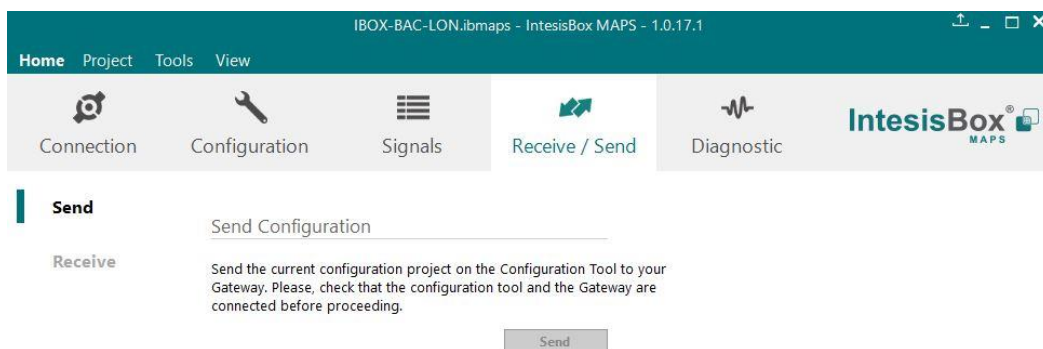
IBOX-BAC-LON.ibmaps - IntesisBox MAPS - 1.0.17.1

Home Project Tools View

Connection Configuration Signals Receive / Send Diagnostic

IntesisBox® MAPS

Send

Receive

Send Configuration

Send the current configuration project on the Configuration Tool to your Gateway. Please, check that the configuration tool and the Gateway are connected before proceeding.

Send